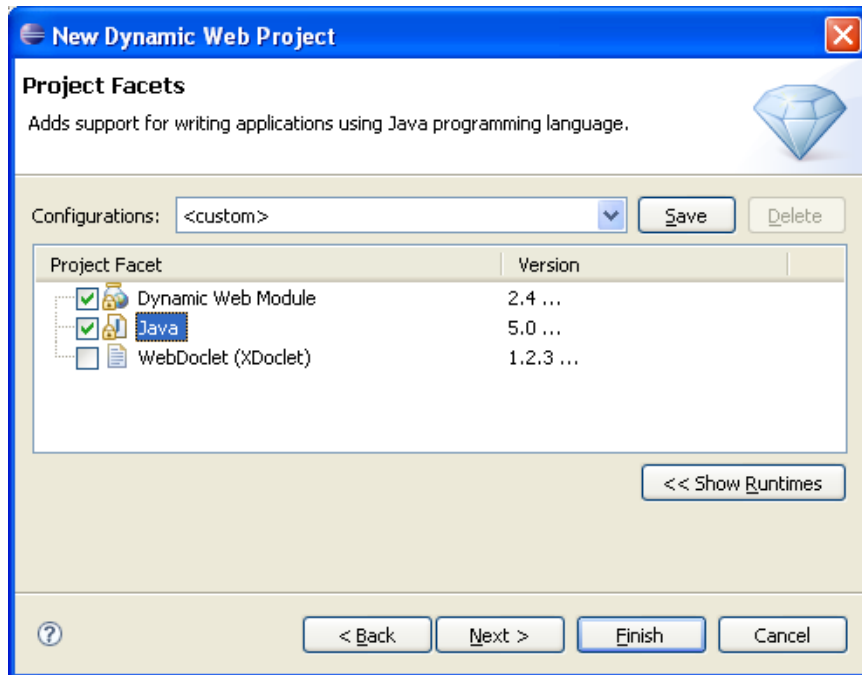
New Dynamic Web Project

Project Facets

Adds support for writing applications using Java programming language.

Configurations: <custom>

Save

Delete

| Project Facet | Version |
|---|---|
| Dynamic Web Module | 2.4 ... |
| Java | 5.0 ... |
| WebDoclet (XDoclet) | 1.2.3 ... |

<< Show Runtimes

?

< Back

Next >

Finish

Cancel